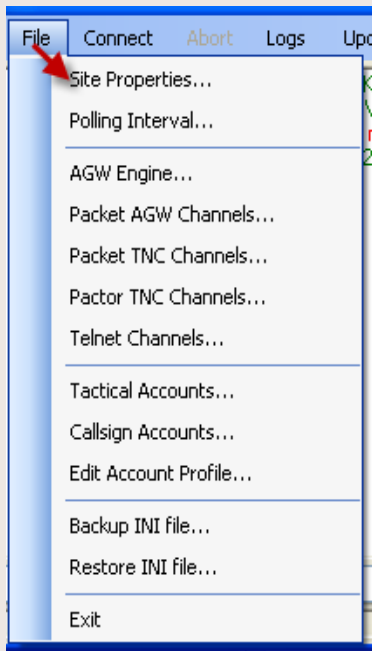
File Connect Abort Logs Upd

Site Properties...
Polling Interval...

AGW Engine...
Packet AGW Channels...
Packet TNC Channels...
Pactor TNC Channels...
Telnet Channels...

Tactical Accounts...
Callsign Accounts...
Edit Account Profile...

Backup INI file...
Restore INI file...

Exit